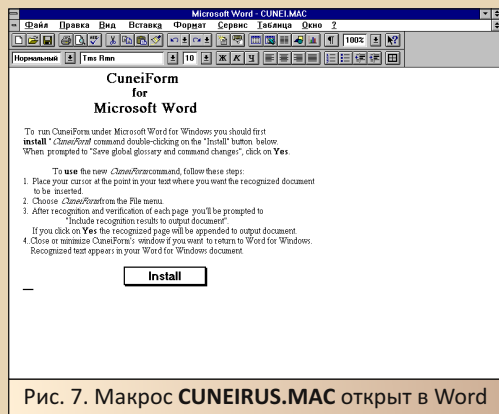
Microsoft Word - CUNEI.MAC

Файл Правка Вид Вставка Формат Сервис Таблица Окно ?

100%

Нормальный Tms Rmn 10 Ж К Ч

CuneiForm
for
Microsoft Word

To run CuneiForm under Microsoft Word for Windows you should first install "CuneiForm" command double-clicking on the "Install" button below. When prompted to "Save global glossary and command changes", click on Yes.

To use the new CuneiForm command, follow these steps:
1. Place your cursor at the point in your text where you want the recognized document to be inserted.
2. Choose CuneiForm from the File menu.
3. After recognition and verification of each page you'll be prompted to "Include recognition results to output document".
If you click on Yes the recognized page will be appended to output document.
4. Close or minimize CuneiForm's window if you want to return to Word for Windows. Recognized text appears in your Word for Windows document.

Install

Рис. 7. Макрос CUNEIRUS.MAC открыт в Word